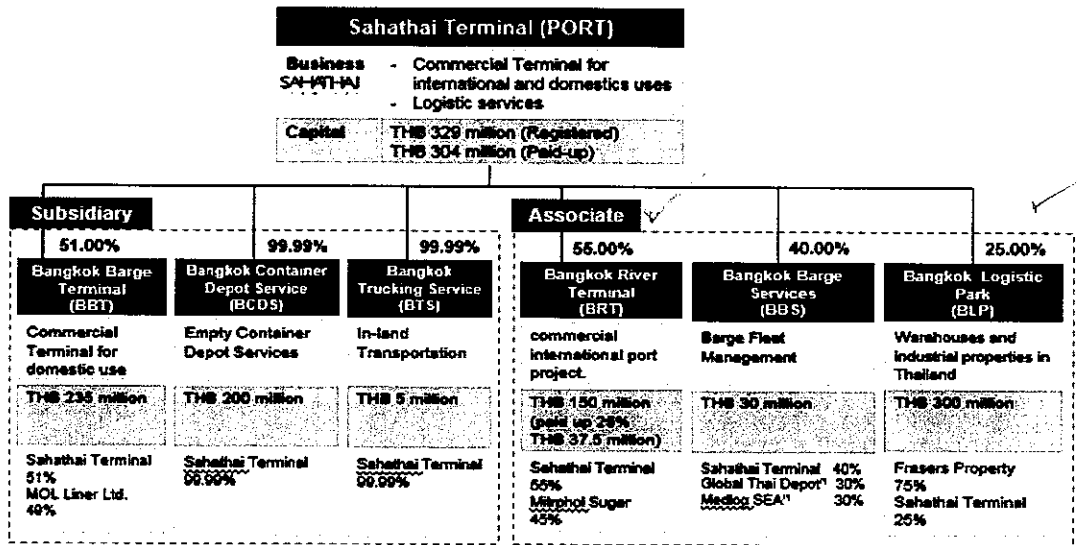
Sahathai Terminal (PORT)

Business SAHATHAI
- Commercial Terminal for international and domestics uses
- Logistic services

Capital THB 329 million (Registered) THB 304 million (Paid-up)

Subsidiary

51.00%
Bangkok Barge Terminal (BBT)
Commercial Terminal for domestic use
THB 235 million
Sahathai Terminal 51%
MOL Liner Ltd. 49%

99.99%
Bangkok Container Depot Service (BCDS)
Empty Container Depot Services
THB 200 million
Sahathai Terminal 99.99%

99.99%
Bangkok Trucking Service (BTS)
In-land Transportation
THB 5 million
Sahathai Terminal 99.99%

Associate

55.00%
Bangkok River Terminal (BRT)
commercial international port project.
THB 150 million (paid up 25% THB 37.5 million)
Sahathai Terminal 55%
Mitrphol Sugar 45%

40.00%
Bangkok Barge Services (BBS)
Barge Fleet Management
THB 30 million
Sahathai Terminal 40%
Global Thai Depot*1 30%
Medlog SEA*1 30%

25.00%
Bangkok Logistic Park (BLP)
Warehouses and industrial properties in Thailand
THB 300 million
Frasers Property 75%
Sahathai Terminal 25%